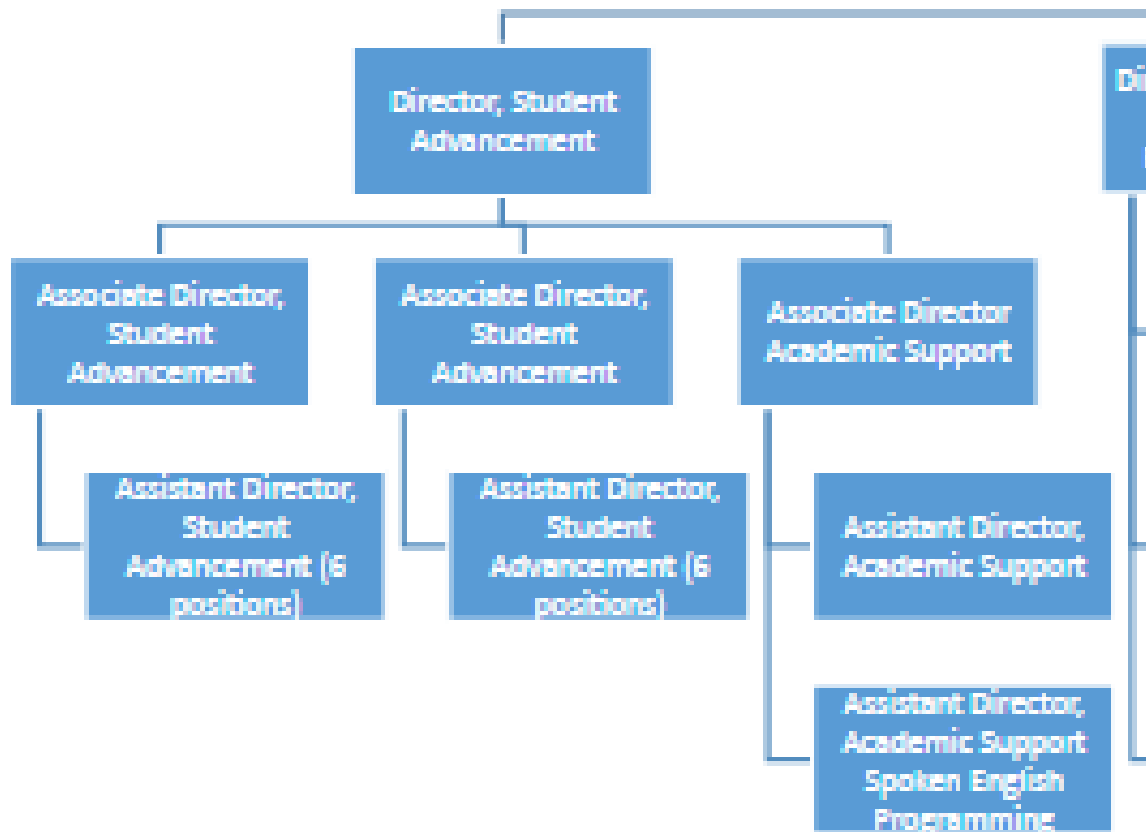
Director, Student Advancement

Associate Director, Student Advancement

Associate Director, Student Advancement

Associate Director Academic Support

Assistant Director, Student Advancement (6 positions)

Assistant Director, Student Advancement (6 positions)

Assistant Director, Academic Support

Assistant Director, Academic Support Spoken English Programming

Di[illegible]